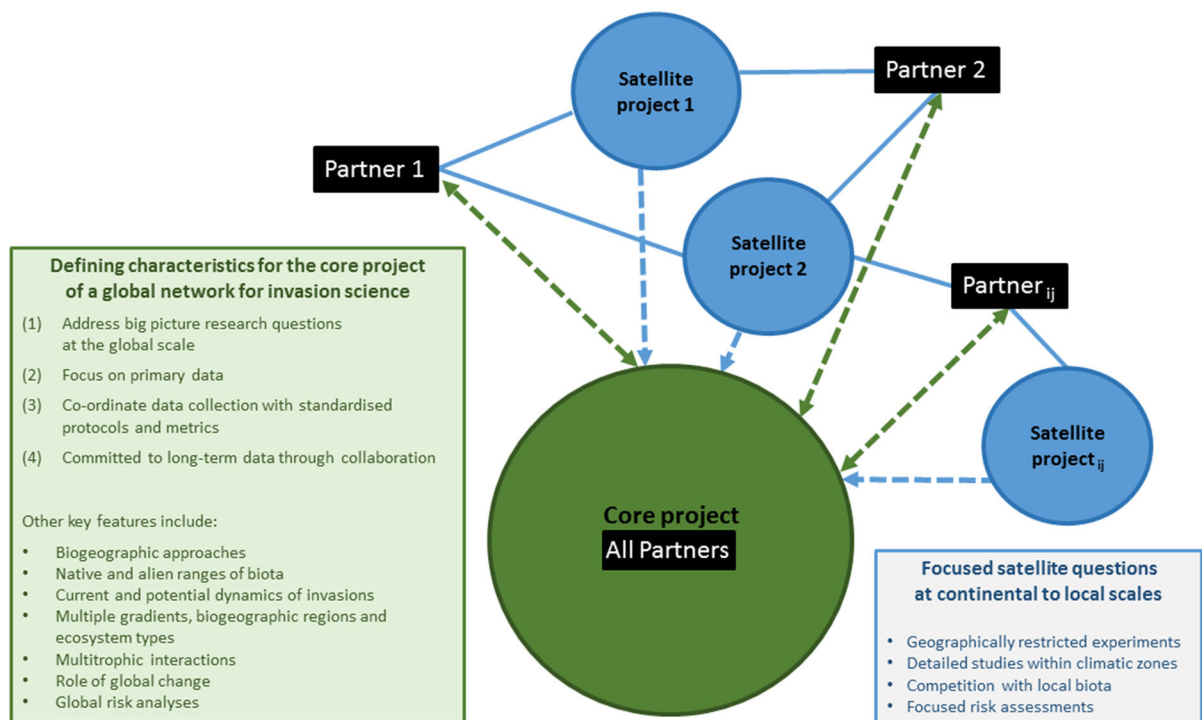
Satellite project 1

Partner 2

Partner 1

Satellite project 2

Partner $_{ij}$

Satellite project $_{ij}$

Defining characteristics for the core project of a global network for invasion science

(1) Address big picture research questions at the global scale

(2) Focus on primary data

(3) Co-ordinate data collection with standardised protocols and metrics

(4) Committed to long-term data through collaboration

Other key features include:

• Biogeographic approaches
• Native and alien ranges of biota
• Current and potential dynamics of invasions
• Multiple gradients, biogeographic regions and ecosystem types
• Multitrophic interactions
• Role of global change
• Global risk analyses

Core project
All Partners

Focused satellite questions at continental to local scales

• Geographically restricted experiments
• Detailed studies within climatic zones
• Competition with local biota
• Focused risk assessments